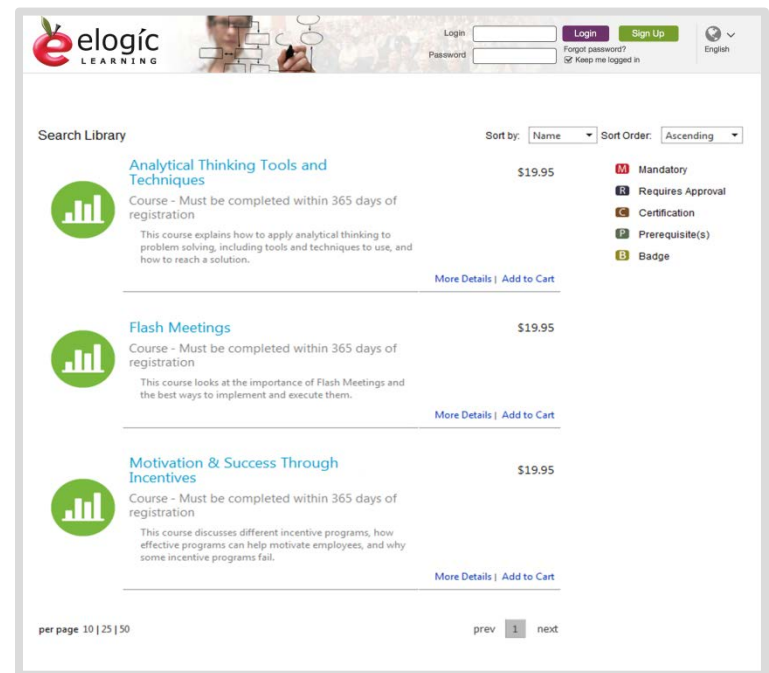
elogic LEARNING

Login
Password
Login
Sign Up
Forgot password?
Keep me logged in
English

Search Library

Sort by: Name
Sort Order: Ascending

Analytical Thinking Tools and Techniques
Course - Must be completed within 365 days of registration
This course explains how to apply analytical thinking to problem solving, including tools and techniques to use, and how to reach a solution.
$19.95
More Details | Add to Cart

M Mandatory
R Requires Approval
C Certification
P Prerequisite(s)
B Badge

Flash Meetings
Course - Must be completed within 365 days of registration
This course looks at the importance of Flash Meetings and the best ways to implement and execute them.
$19.95
More Details | Add to Cart

Motivation & Success Through Incentives
Course - Must be completed within 365 days of registration
This course discusses different incentive programs, how effective programs can help motivate employees, and why some incentive programs fail.
$19.95
More Details | Add to Cart

per page 10 | 25 | 50

prev 1 next